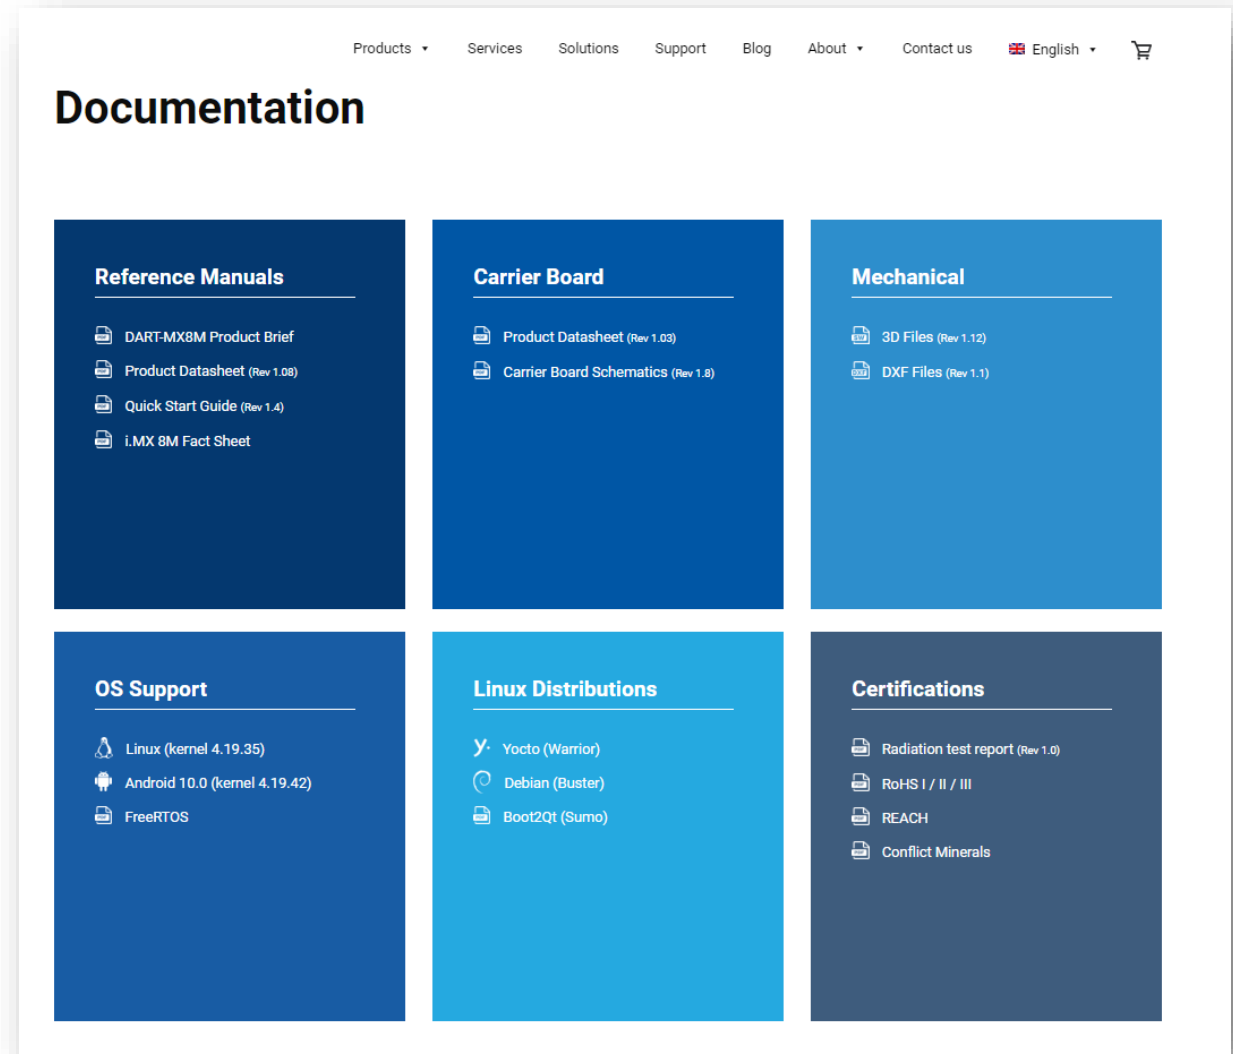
Products Services Solutions Support Blog About Contact us English

Documentation

Reference Manuals

DART-MX8M Product Brief
Product Datasheet (Rev 1.08)
Quick Start Guide (Rev 1.4)
i.MX 8M Fact Sheet

Carrier Board

Product Datasheet (Rev 1.03)
Carrier Board Schematics (Rev 1.8)

Mechanical

3D Files (Rev 1.12)
DXF Files (Rev 1.1)

OS Support

Linux (kernel 4.19.35)
Android 10.0 (kernel 4.19.42)
FreeRTOS

Linux Distributions

Yocto (Warrior)
Debian (Buster)
Boot2Qt (Sumo)

Certifications

Radiation test report (Rev 1.0)
RoHS I / II / III
REACH
Conflict Minerals